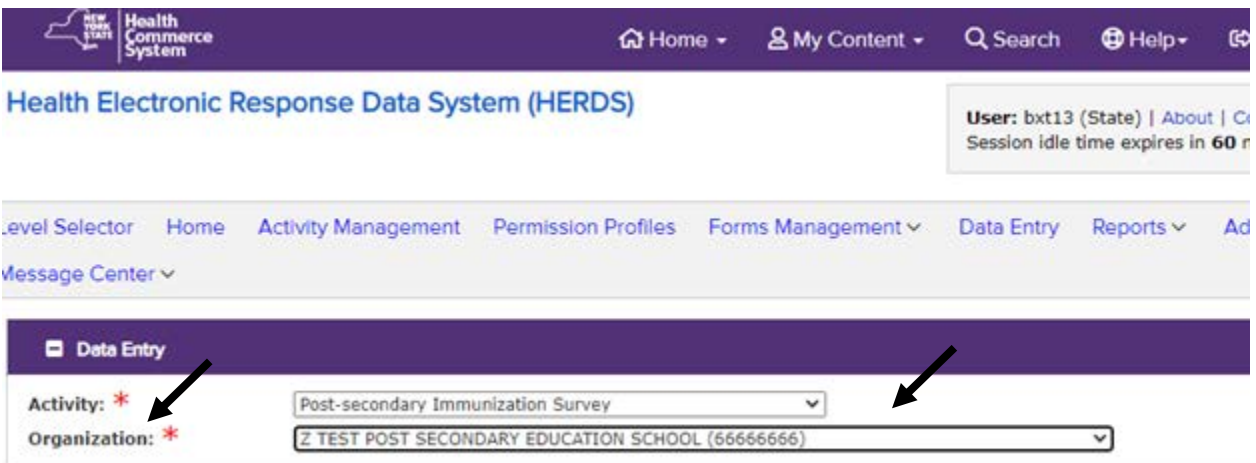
NEW YORK STATE Health Commerce System

Home ▾ My Content ▾ Search Help ▾

Health Electronic Response Data System (HERDS)

User: bxt13 (State) | About | C
Session idle time expires in 60 r

.evel Selector Home Activity Management Permission Profiles Forms Management ▾ Data Entry Reports ▾ Ad
Message Center ▾

Data Entry

Activity: * Post-secondary Immunization Survey
Organization: * Z TEST POST SECONDARY EDUCATION SCHOOL (66666666)